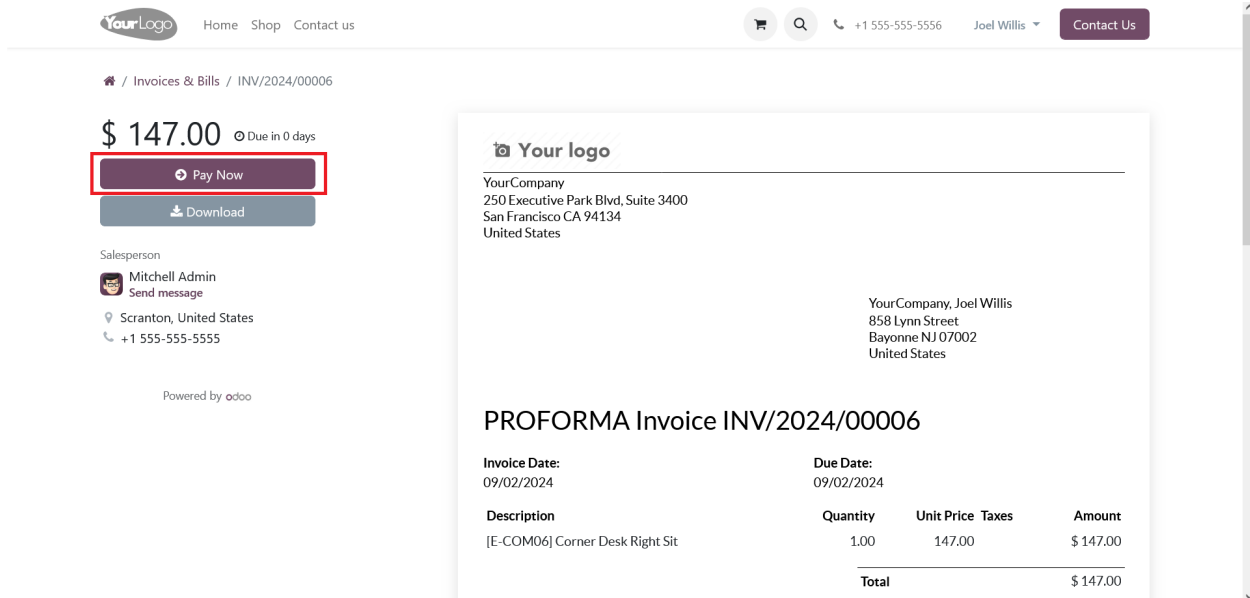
YourLogo Home Shop Contact us +1 555-555-5556 Joel Willis Contact Us

/ Invoices & Bills / INV/2024/00006

$ 147.00 Due in 0 days

Pay Now

Download

Salesperson

Mitchell Admin
Send message

Scranton, United States
+1 555-555-5555

Powered by odoo

Your logo

YourCompany
250 Executive Park Blvd, Suite 3400
San Francisco CA 94134
United States

YourCompany, Joel Willis
858 Lynn Street
Bayonne NJ 07002
United States

PROFORMA Invoice INV/2024/00006

Invoice Date:
09/02/2024

Due Date:
09/02/2024

| Description | Quantity | Unit Price | Taxes | Amount |
|---|---|---|---|---|
| [E-COM06] Corner Desk Right Sit | 1.00 | 147.00 | | $ 147.00 |
| | Total | | | $ 147.00 |